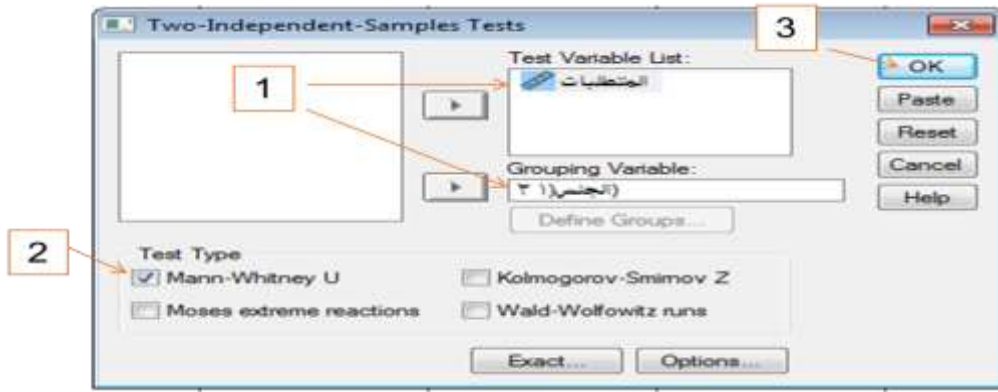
Two-Independent-Samples Tests

3

Test Variable List:

1

المتطلبات

OK

Paste

Reset

Grouping Variable:

الجنس(١ ٢)

Cancel

Help

Define Groups...

2

Test Type

Mann-Whitney U

Kolmogorov-Smirnov Z

Moses extreme reactions

Wald-Wolfowitz runs

Exact...

Options...